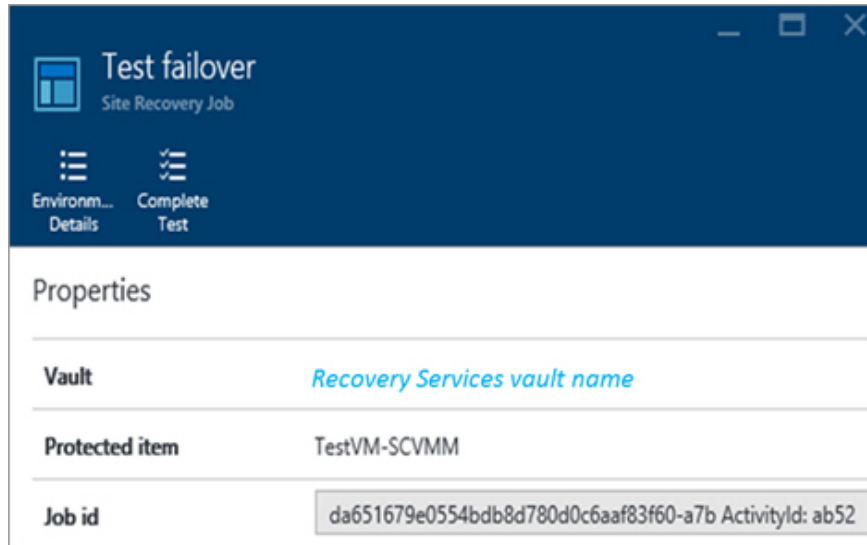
Test failover
Site Recovery Job

Environm... Details
Complete Test

Properties

| Vault | Recovery Services vault name |
|---|---|
| Protected item | TestVM-SCVMM |
| Job id | da651679e0554bdb8d780d0c6aaf83f60-a7b ActivityId: ab52 |